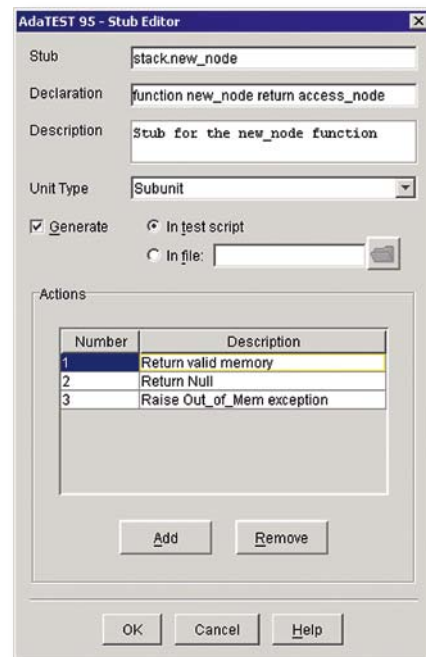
AdaTEST 95 - Stub Editor

Stub stack.new_node

Declaration function new_node return access_node

Description Stub for the new_node function

Unit Type Subunit

Generate

In test script

In file:

Actions

| Number | Description |
|---|---|
| 1 | Return valid memory |
| 2 | Return Null |
| 3 | Raise Out_of_Mem exception |

Add Remove

OK Cancel Help